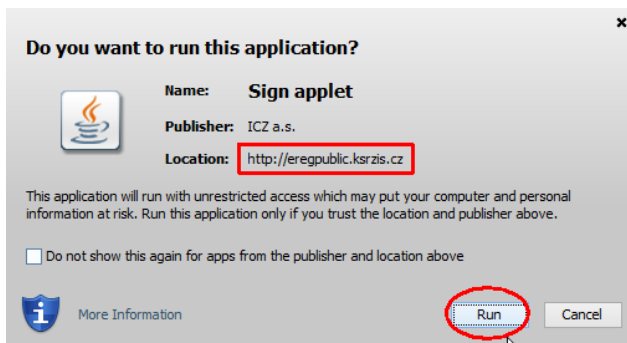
×

Do you want to run this application?

Name: Sign applet

Publisher: ICZ a.s.

Location: http://eregpublic.ksrzis.cz

This application will run with unrestricted access which may put your computer and personal information at risk. Run this application only if you trust the location and publisher above.

Do not show this again for apps from the publisher and location above

More Information

Run

Cancel